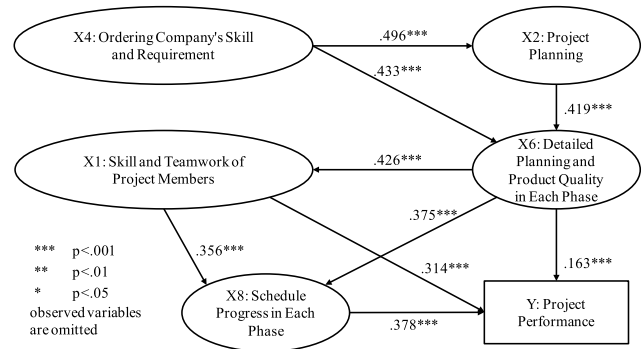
X4: Ordering Company's Skill and Requirement

.496***

X2: Project Planning

.433***

.419***

X6: Detailed Planning and Product Quality in Each Phase

.426***

X1: Skill and Teamwork of Project Members

.375***

*** p<.001
** p<.01
* p<.05
observed variables are omitted

.356***

.314***

.163***

X8: Schedule Progress in Each Phase

.378***

Y: Project Performance